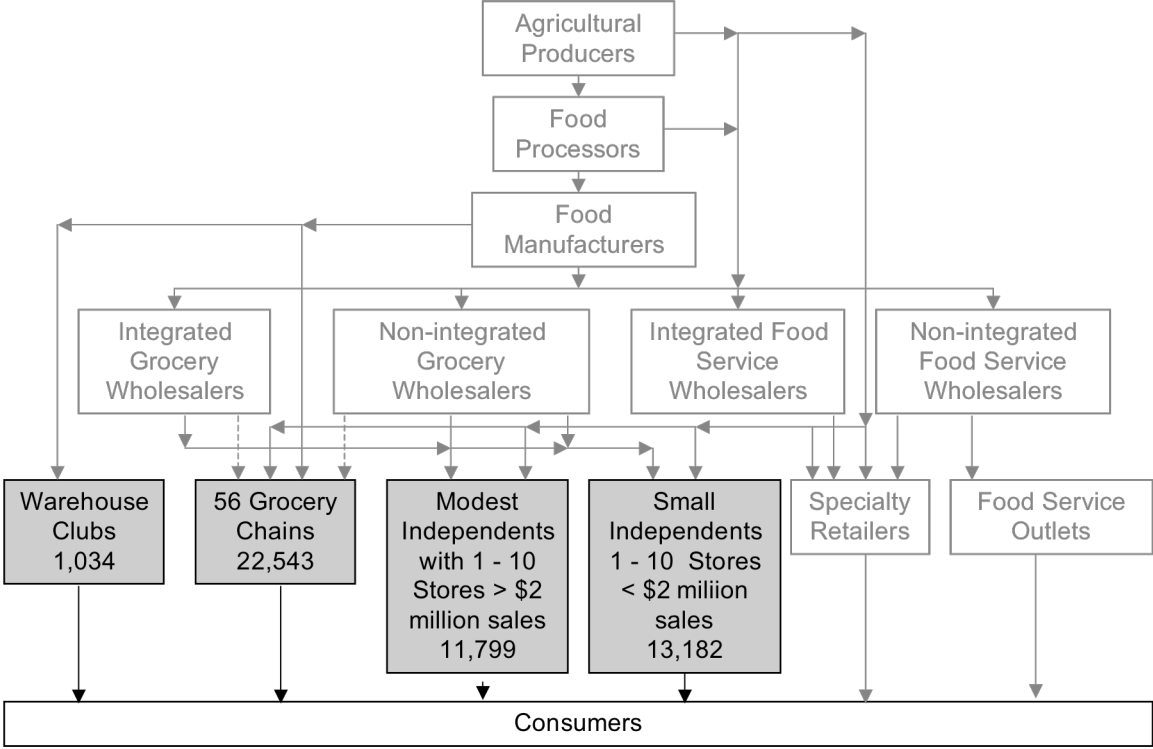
Agricultural Producers

Food Processors

Food Manufacturers

Integrated Grocery Wholesalers

Non-integrated Grocery Wholesalers

Integrated Food Service Wholesalers

Non-integrated Food Service Wholesalers

Warehouse Clubs 1,034

56 Grocery Chains 22,543

Modest Independents with 1 - 10 Stores > $2 million sales 11,799

Small Independents 1 - 10 Stores < $2 miliion sales 13,182

Specialty Retailers

Food Service Outlets

Consumers